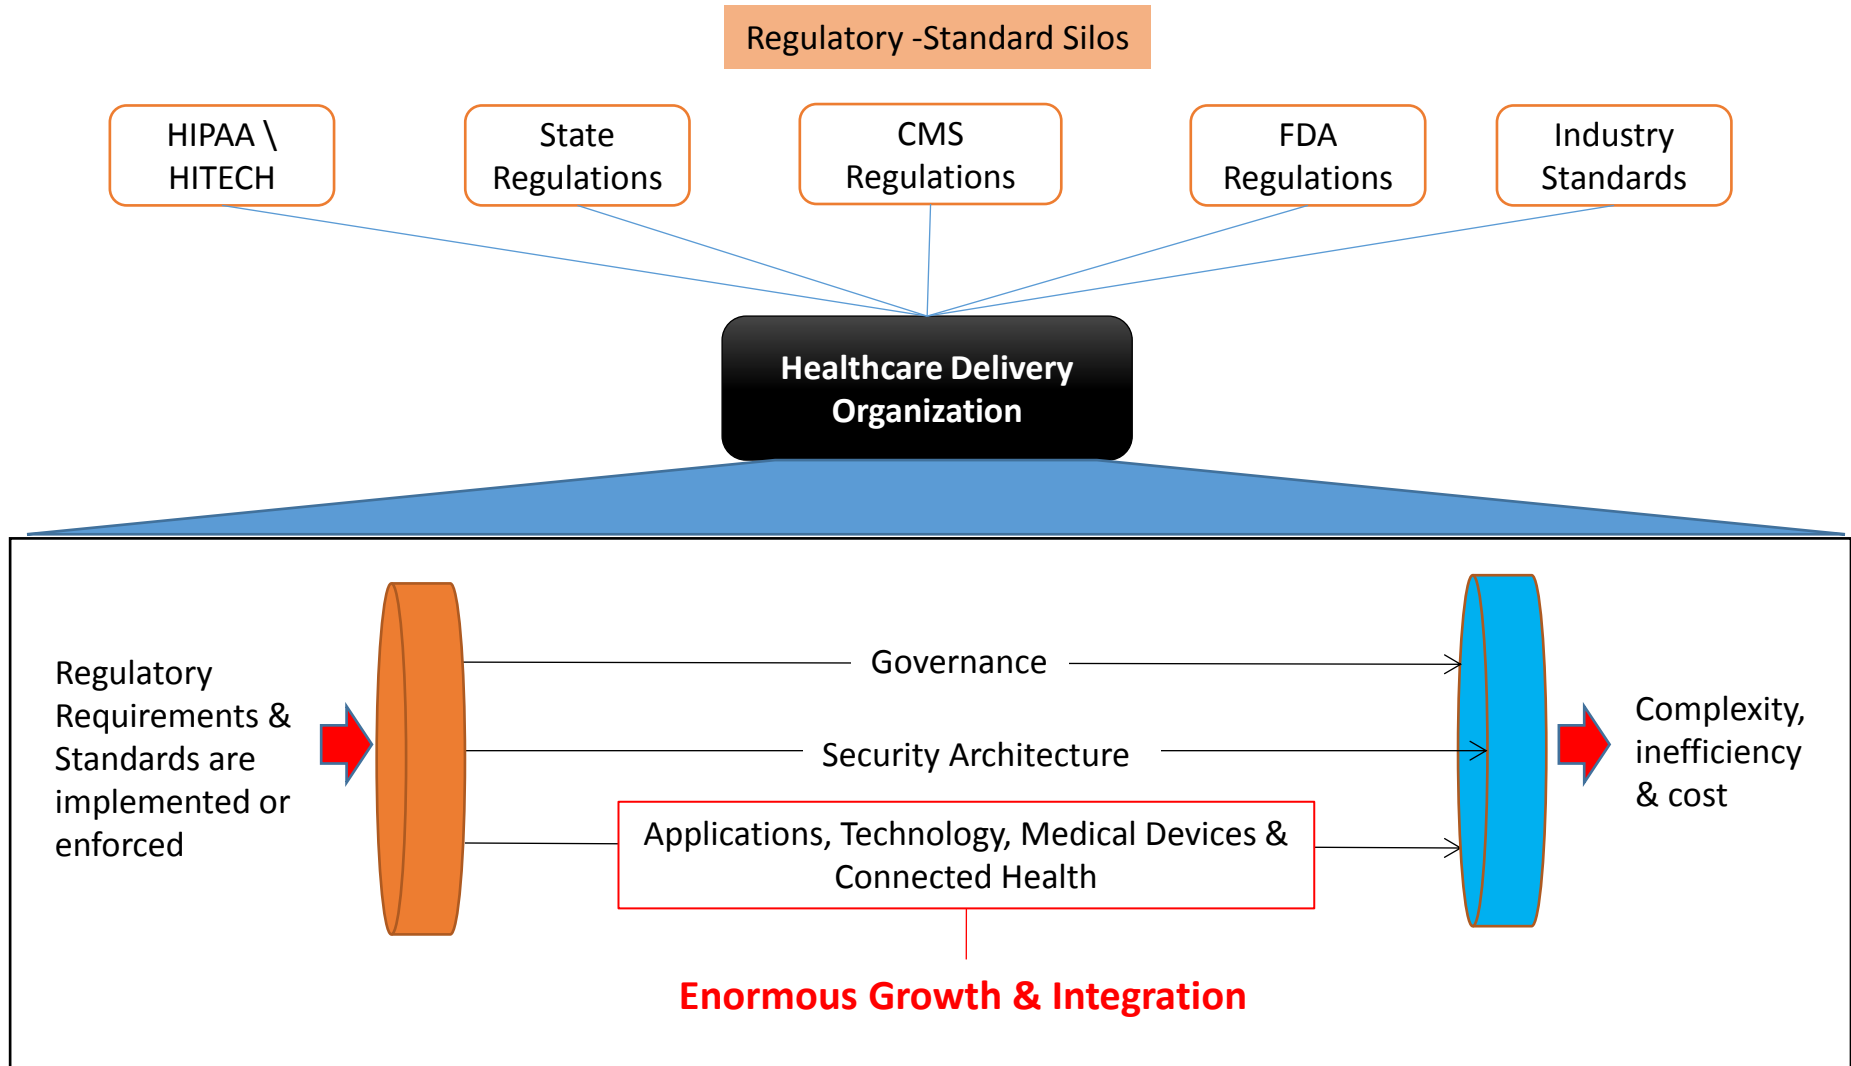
Regulatory -Standard Silos

HIPAA \ HITECH

State Regulations

CMS Regulations

FDA Regulations

Industry Standards

Healthcare Delivery Organization

Regulatory Requirements & Standards are implemented or enforced

Governance

Security Architecture

Applications, Technology, Medical Devices & Connected Health

Complexity, inefficiency & cost

Enormous Growth & Integration